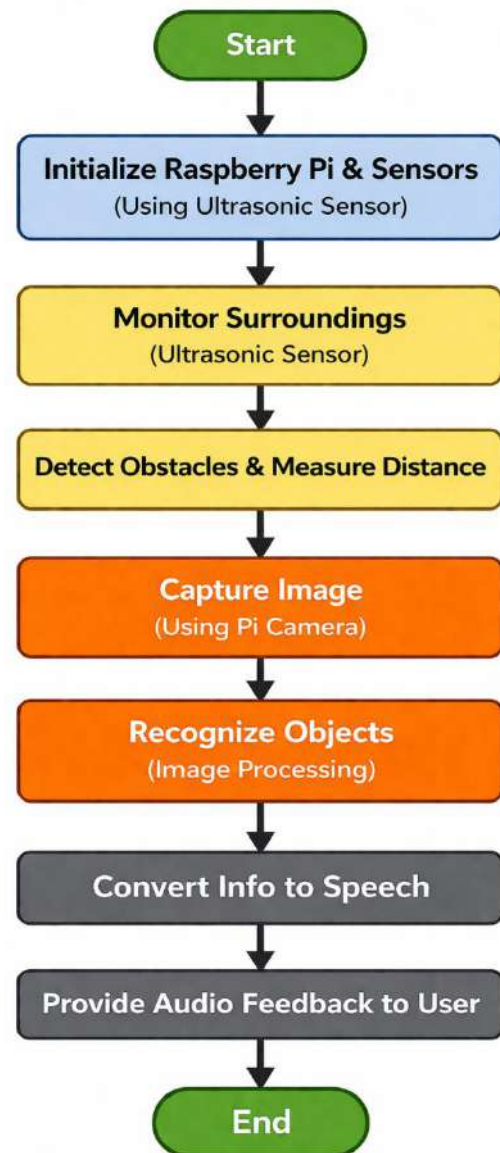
Start

Initialize Raspberry Pi & Sensors
(Using Ultrasonic Sensor)

Monitor Surroundings
(Ultrasonic Sensor)

Detect Obstacles & Measure Distance

Capture Image
(Using Pi Camera)

Recognize Objects
(Image Processing)

Convert Info to Speech

Provide Audio Feedback to User

End